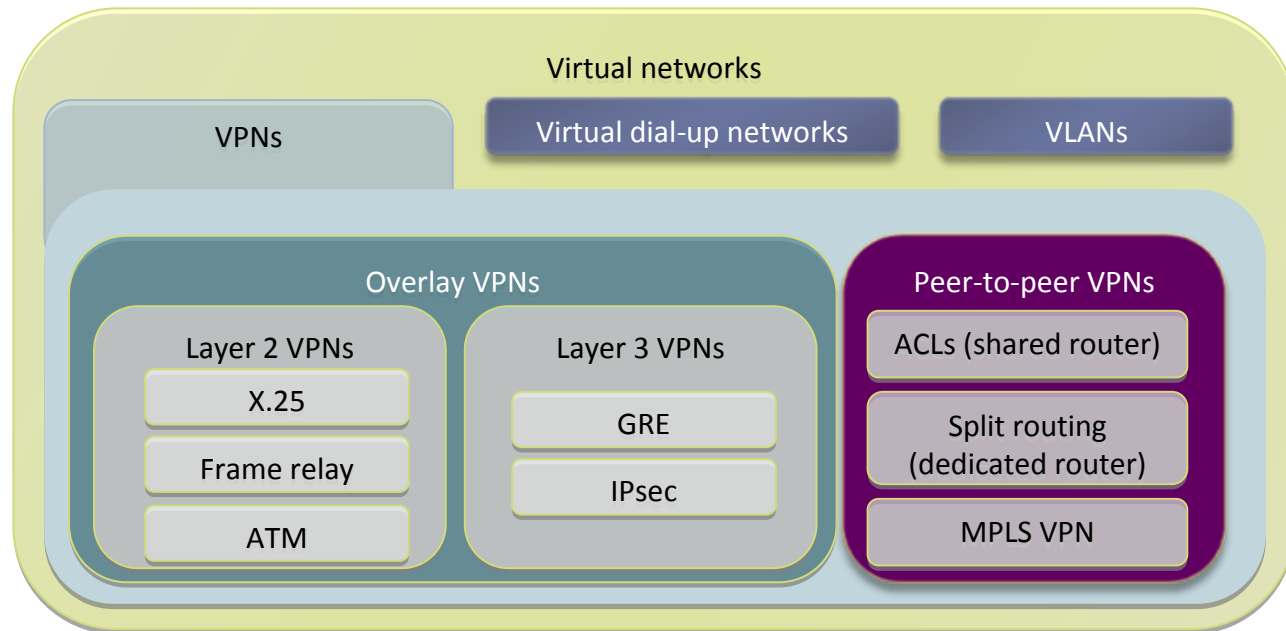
Virtual networks

VPNs

Virtual dial-up networks

VLANs

Overlay VPNs

Layer 2 VPNs

X.25

Frame relay

ATM

Layer 3 VPNs

GRE

IPsec

Peer-to-peer VPNs

ACLs (shared router)

Split routing (dedicated router)

MPLS VPN